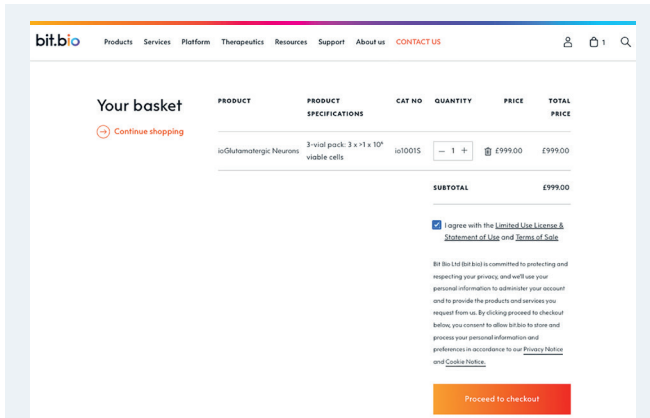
bit.bio Products Services Platform Therapeutics Resources Support About us CONTACT US 1

Your basket

Continue shopping

| PRODUCT | PRODUCT SPECIFICATIONS | CAT NO | QUANTITY | PRICE | TOTAL PRICE |
|---|---|---|---|---|---|
| ioGlutamatergic Neurons | 3-vial pack: 3 x >1 x $10^6$ viable cells | io1001S | – 1 + | £999.00 | £999.00 |

SUBTOTAL £999.00

I agree with the Limited Use License & Statement of Use and Terms of Sale

Bit Bio Ltd (bit.bio) is committed to protecting and respecting your privacy, and we'll use your personal information to administer your account and to provide the products and services you request from us. By clicking proceed to checkout below, you consent to allow bit.bio to store and process your personal information and preferences in accordance to our Privacy Notice and Cookie Notice.

Proceed to checkout